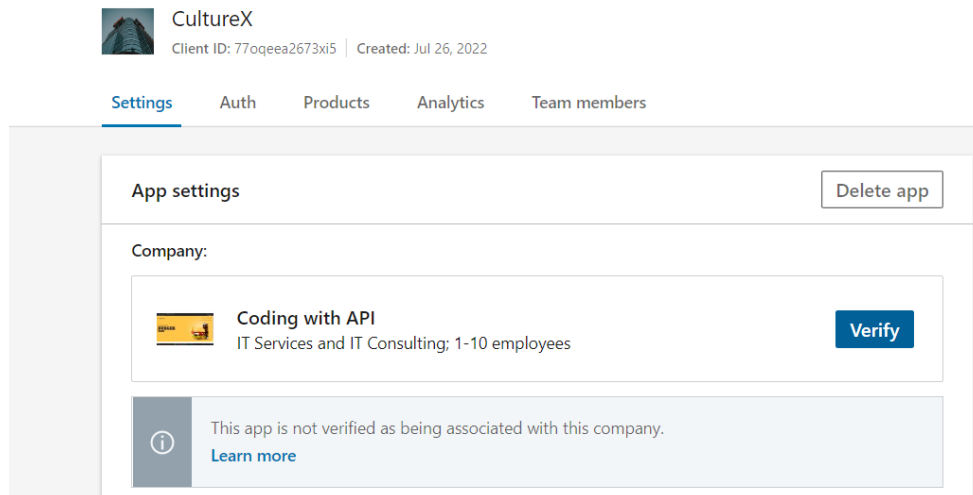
CultureX
Client ID: 77oqeea2673xi5 | Created: Jul 26, 2022

Settings Auth Products Analytics Team members

App settings

Delete app

Company:

Coding with API
IT Services and IT Consulting; 1-10 employees

Verify

This app is not verified as being associated with this company.
Learn more